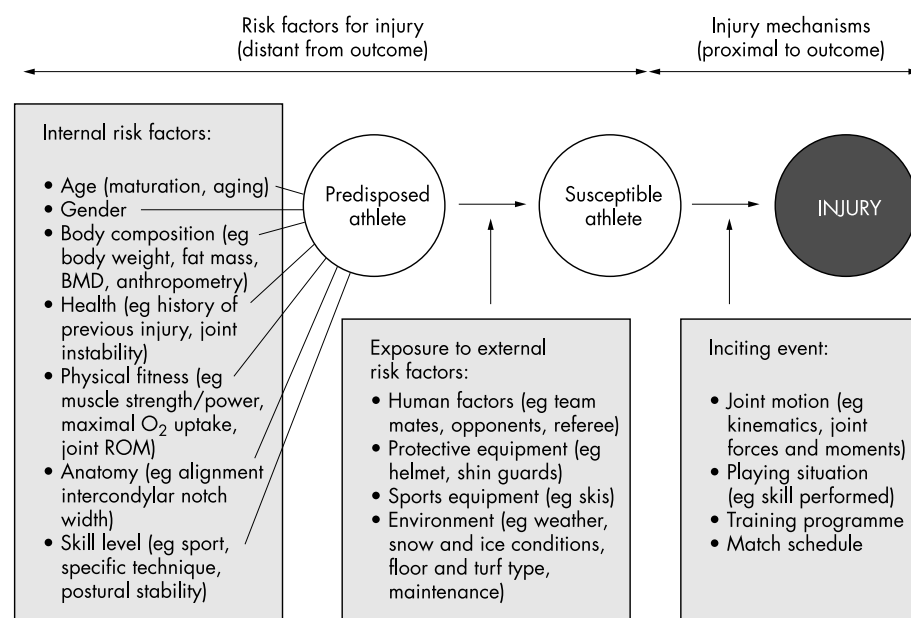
Risk factors for injury
(distant from outcome)

Injury mechanisms
(proximal to outcome)

Internal risk factors:

• Age (maturation, aging)
• Gender
• Body composition (eg body weight, fat mass, BMD, anthropometry)
• Health (eg history of previous injury, joint instability)
• Physical fitness (eg muscle strength/power, maximal $O_2$ uptake, joint ROM)
• Anatomy (eg alignment intercondylar notch width)
• Skill level (eg sport, specific technique, postural stability)

Predisposed athlete

Susceptible athlete

INJURY

Exposure to external risk factors:

• Human factors (eg team mates, opponents, referee)
• Protective equipment (eg helmet, shin guards)
• Sports equipment (eg skis)
• Environment (eg weather, snow and ice conditions, floor and turf type, maintenance)

Inciting event:

• Joint motion (eg kinematics, joint forces and moments)
• Playing situation (eg skill performed)
• Training programme
• Match schedule